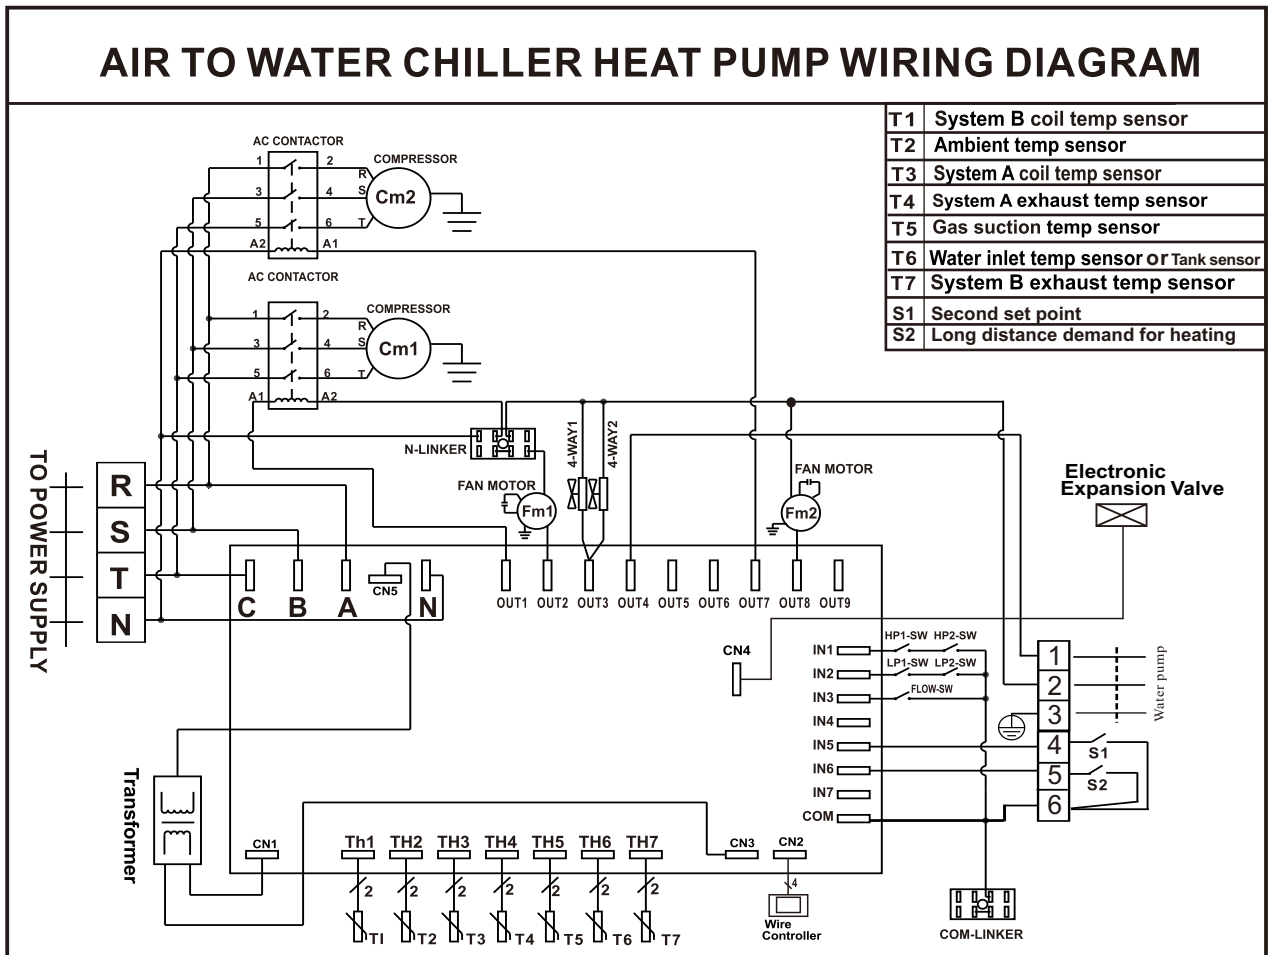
AIR TO WATER CHILLER HEAT PUMP WIRING DIAGRAM

| | |
|---|---|
| T1 | System B coil temp sensor |
| T2 | Ambient temp sensor |
| T3 | System A coil temp sensor |
| T4 | System A exhaust temp sensor |
| T5 | Gas suction temp sensor |
| T6 | Water inlet temp sensor or Tank sensor |
| T7 | System B exhaust temp sensor |
| S1 | Second set point |
| S2 | Long distance demand for heating |

AC CONTACTOR
1 2 3 4 5 6 A2 A1
COMPRESSOR
R S T
Cm2

AC CONTACTOR
1 2 3 4 5 6 A1 A2
COMPRESSOR
R S T
Cm1

N-LINKER
4-WAY1
4-WAY2
FAN MOTOR
Fm1
FAN MOTOR
Fm2
Electronic Expansion Valve

TO POWER SUPPLY
R
S
T
N

C B A CN5 N
OUT1 OUT2 OUT3 OUT4 OUT5 OUT6 OUT7 OUT8 OUT9

CN4
IN1 IN2 IN3 IN4 IN5 IN6 IN7 COM
HP1-SW HP2-SW
LP1-SW LP2-SW
FLOW-SW

1 2 3 4 5 6
Water pump
S1
S2

Transformer
CN1
Th1 Th2 Th3 Th4 Th5 Th6 Th7
2 2 2 2 2 2 2
TI T2 T3 T4 T5 T6 T7
CN3 CN2
4
Wire Controller
COM-LINKER